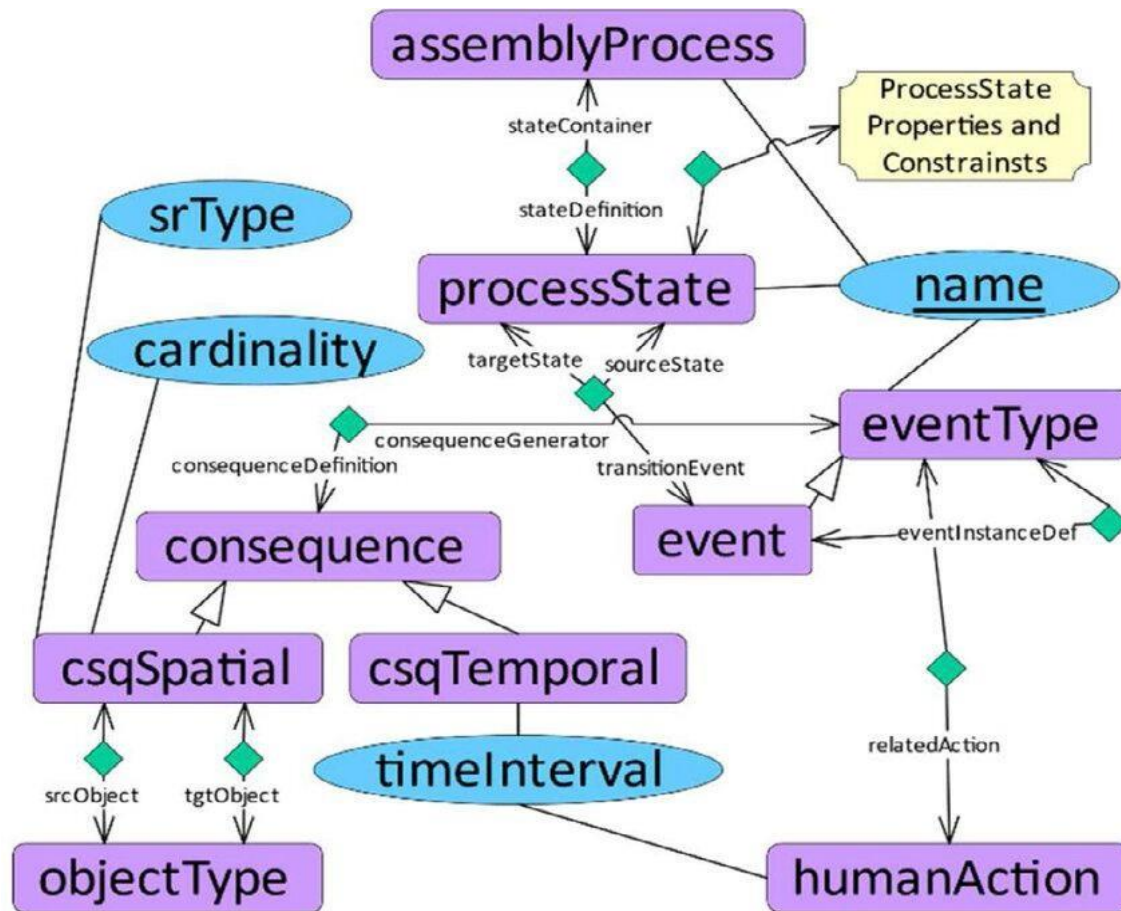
assemblyProcess

stateContainer

ProcessState Properties and Constrainsts

stateDefinition

srType

processState

name

cardinality

targetState

sourceState

consequenceGenerator

eventType

consequenceDefinition

transitionEvent

consequence

event

eventInstanceDef

csqSpatial

csqTemporal

relatedAction

timeInterval

srcObject

tgtObject

objectType

humanAction